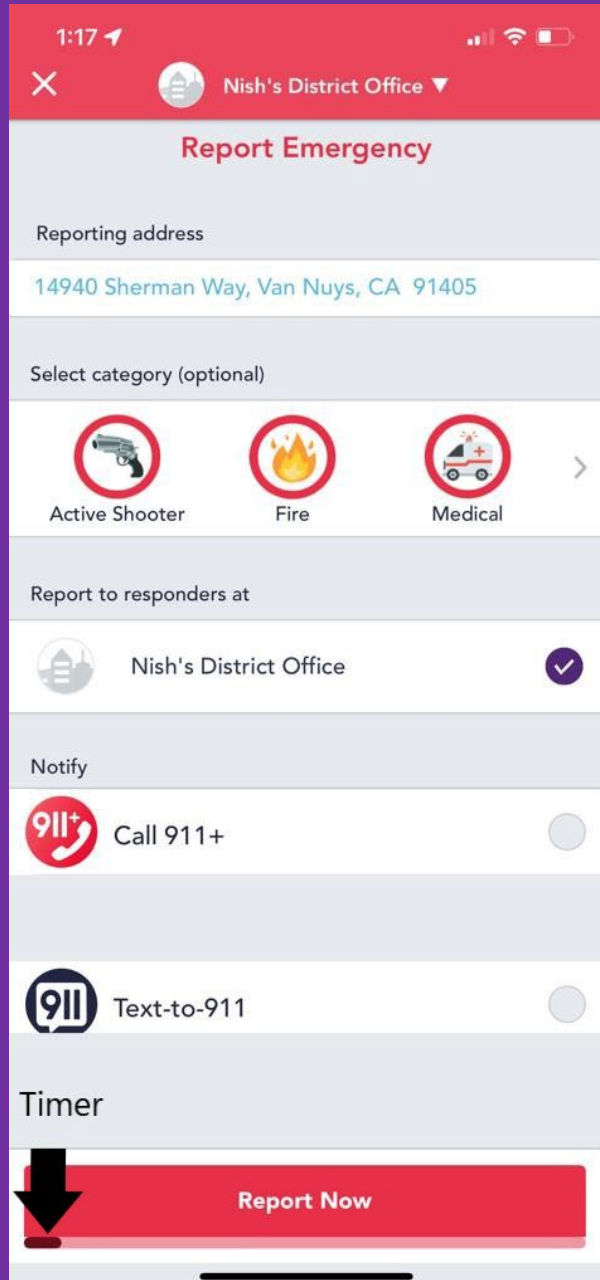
1:17

Nish's District Office ▼

Report Emergency

Reporting address

14940 Sherman Way, Van Nuys, CA 91405

Select category (optional)

Active Shooter

Fire

Medical

Report to responders at

Nish's District Office

Notify

911+

Call 911+

911

Text-to-911

Timer

Report Now